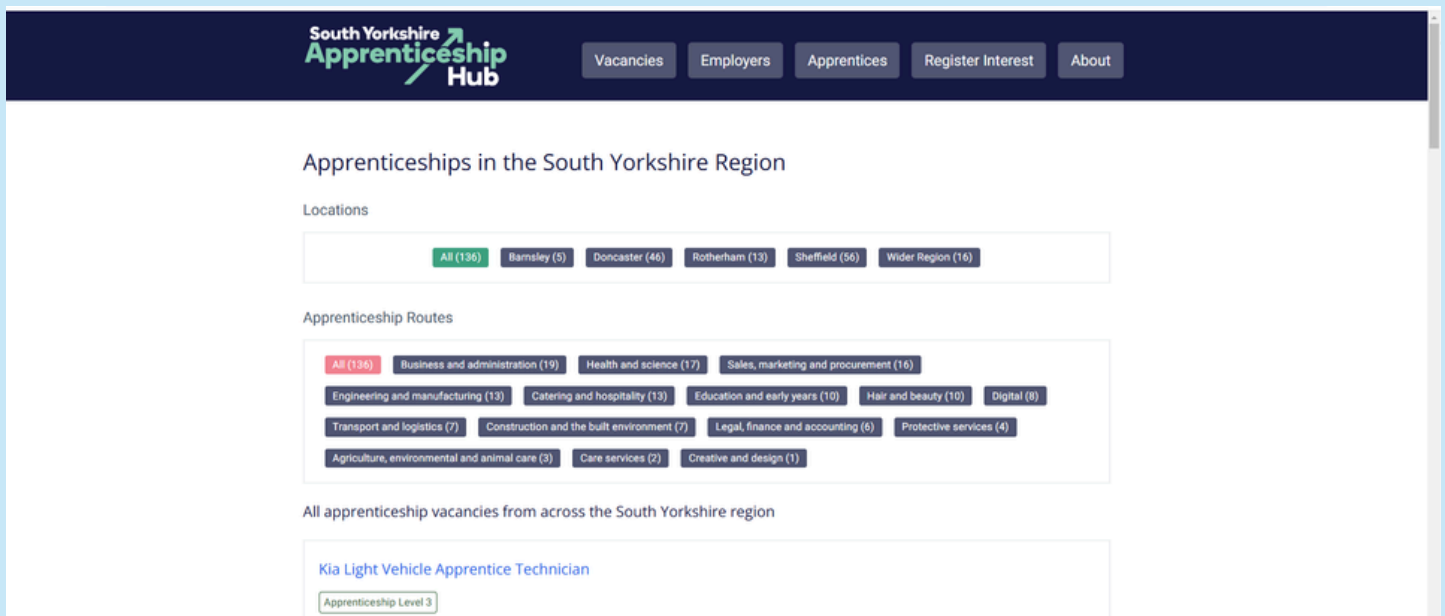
South Yorkshire Apprenticeship Hub

Vacancies Employers Apprentices Register Interest About

Apprenticeships in the South Yorkshire Region

Locations

All (136) Barnsley (5) Doncaster (46) Rotherham (13) Sheffield (56) Wider Region (16)

Apprenticeship Routes

All (136) Business and administration (19) Health and science (17) Sales, marketing and procurement (16) Engineering and manufacturing (13) Catering and hospitality (13) Education and early years (10) Hair and beauty (10) Digital (8) Transport and logistics (7) Construction and the built environment (7) Legal, finance and accounting (6) Protective services (4) Agriculture, environmental and animal care (3) Care services (2) Creative and design (1)

All apprenticeship vacancies from across the South Yorkshire region

Kia Light Vehicle Apprentice Technician

Apprenticeship Level 3